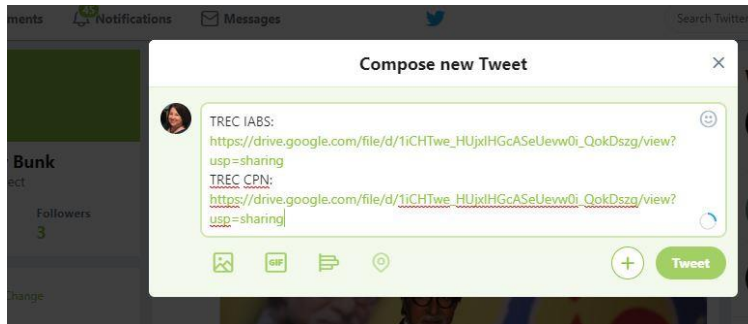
ments 45 Notifications Messages Search Twitter

Bunk
ect

Followers
3

Change

Compose new Tweet

TREC IABS:
https://drive.google.com/file/d/1iCHTwe_HUjxIHGcASeUevw0i_QokDszg/view?usp=sharing
TREC CPN:
https://drive.google.com/file/d/1iCHTwe_HUjxIHGcASeUevw0i_QokDszg/view?usp=sharing

GIF

Tweet